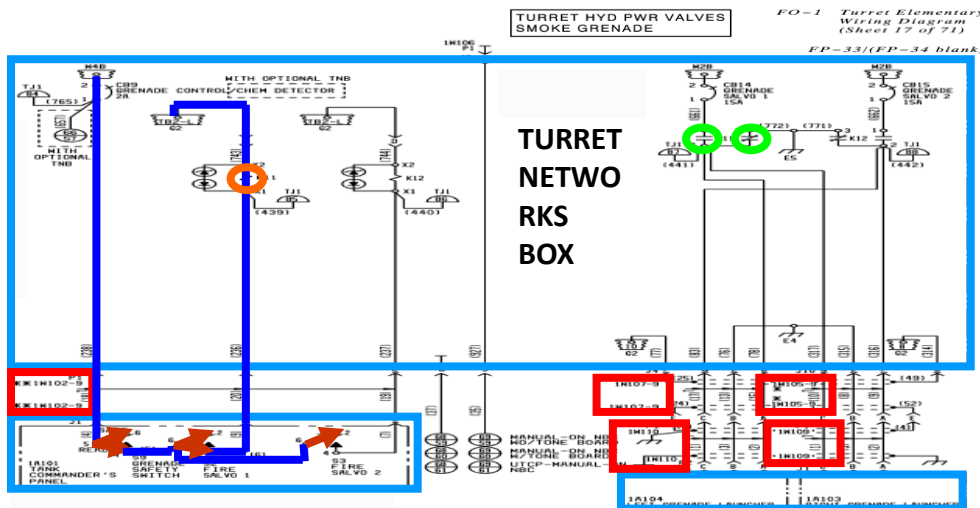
TURRET HYD PWR VALVES
SMOKE GRENADE

FO-1 Turret Elementary Wiring Diagram (Sheet 17 of 71)

FP-33/(FP-34 blank

1W106
P1

W4B

CB9
GRENADE CONTROL
2A

WITH OPTIONAL TNB
CHEM DETECTOR

TJ1
(765)

WITH
OPTIONAL
TNB

TB2-L
G2

TB2-L
G2

X2
K11
X1

TJ1
(439)

X2
K12
X1

TJ1
(440)

TURRET
NETWO
RKS
BOX

W2B
CB14
GRENADE
SALVO 1
15A

(772)

(771)

K12

W2B
CB15
GRENADE
SALVO 2
15A

TJ1
(441)

E5

TJ1
(442)

E4

G2

P1
1W102-9

1W102-9

J1

REMOTE

1A101
TANK
COMMANDER'S
PANEL

S9
GRENADE
SAFETY
SWITCH

FIRE
SALVO 1

S3
FIRE
SALVO 2

MANUAL-ON NBC
WO/TONE BOARD
MANUAL-ON NBC
W/TONE BOARD
UTCP-MANUAL-ON
NBC

1W107-9

1W107-9

(49)

1W105-9

1W105-9

(52)

1W110

1W110

1W109

1W109

1A104
LEFT GRENADE LAUNCHER

1A103
RIGHT GRENADE LAUNCHER